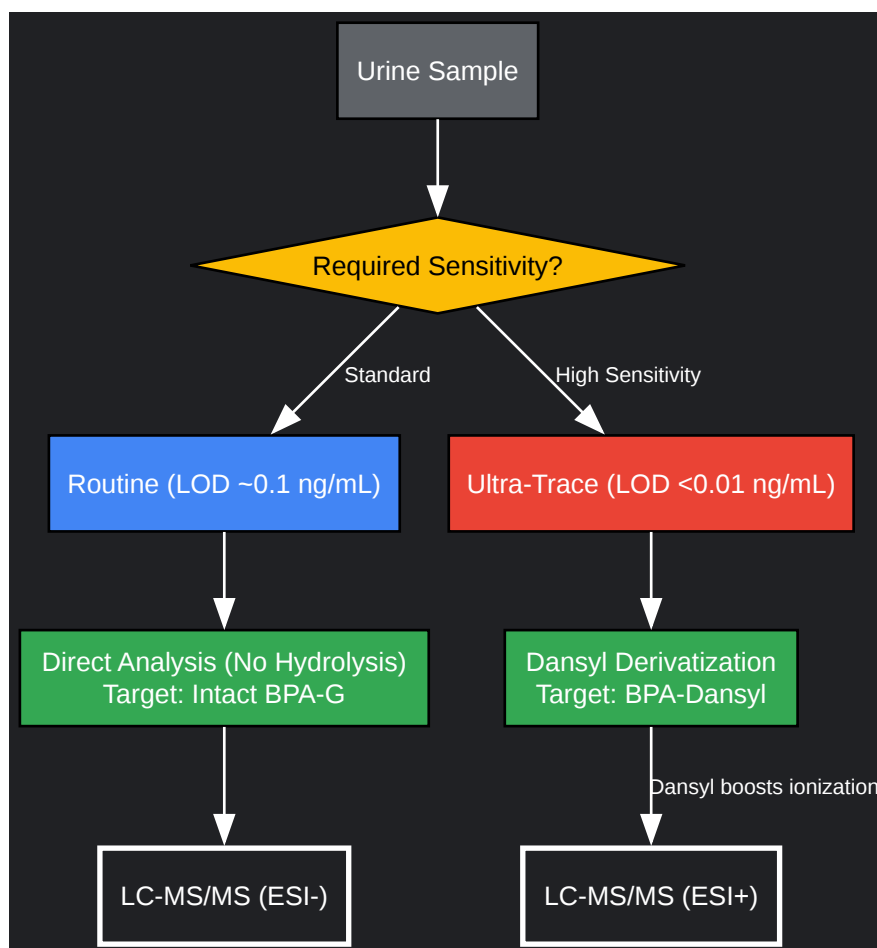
Urine Sample

Required Sensitivity?

Standard

High Sensitivity

Routine (LOD ~0.1 ng/mL)

Ultra-Trace (LOD <0.01 ng/mL)

Direct Analysis (No Hydrolysis)
Target: Intact BPA-G

Dansyl Derivatization
Target: BPA-Dansyl

Dansyl boosts ionization

LC-MS/MS (ESI-)

LC-MS/MS (ESI+)